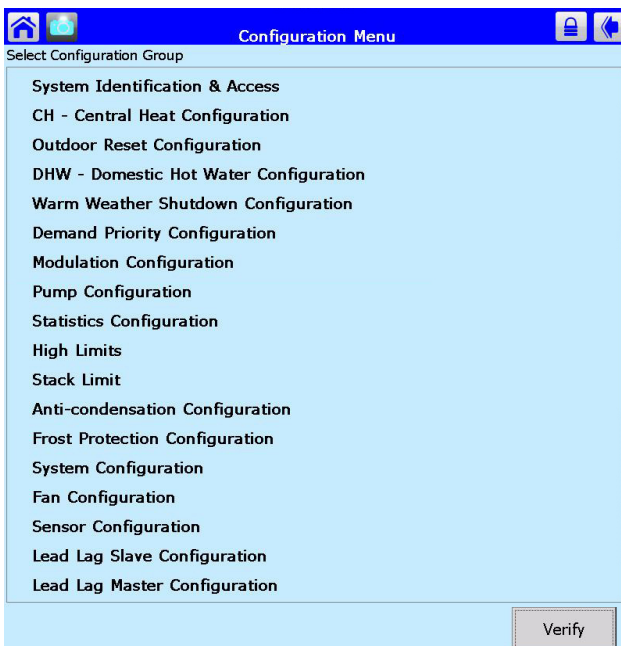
Configuration Menu

Select Configuration Group

System Identification & Access

CH - Central Heat Configuration

Outdoor Reset Configuration

DHW - Domestic Hot Water Configuration

Warm Weather Shutdown Configuration

Demand Priority Configuration

Modulation Configuration

Pump Configuration

Statistics Configuration

High Limits

Stack Limit

Anti-condensation Configuration

Frost Protection Configuration

System Configuration

Fan Configuration

Sensor Configuration

Lead Lag Slave Configuration

Lead Lag Master Configuration

Verify